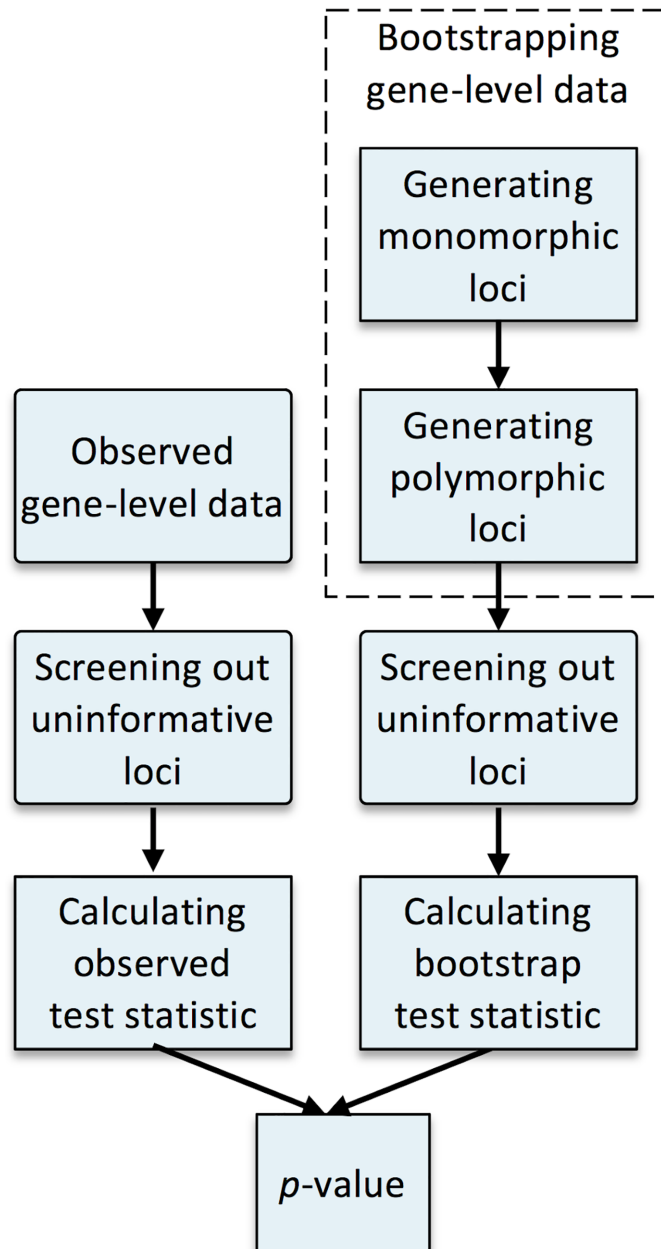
Bootstrapping gene-level data

Generating monomorphic loci

Generating polymorphic loci

Observed gene-level data

Screening out uninformative loci

Screening out uninformative loci

Calculating observed test statistic

Calculating bootstrap test statistic

*p*-value